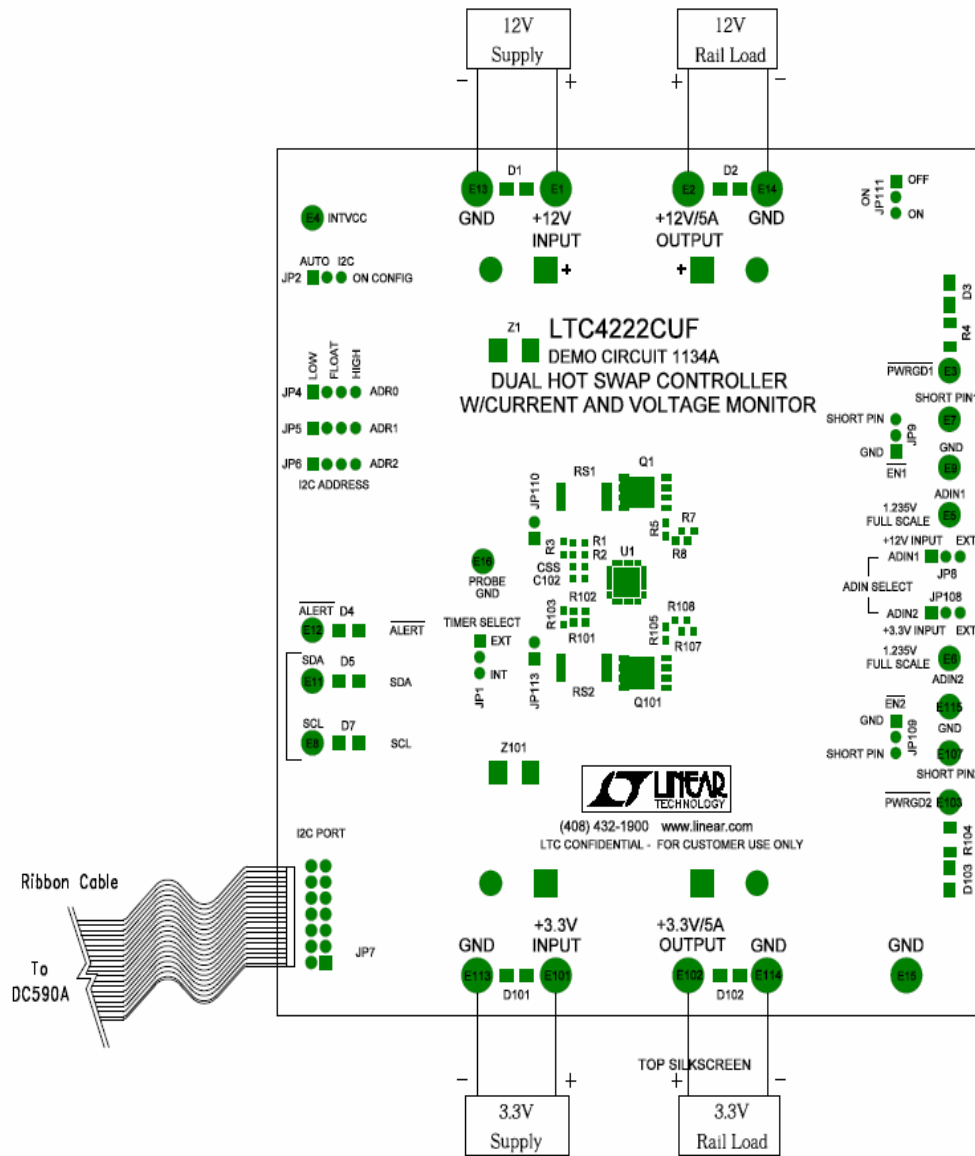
12V
Supply
−
+

12V
Rail Load
+
−

E13
D1
E1
GND
+12V
INPUT
+

E2
D2
E14
+12V/5A
OUTPUT
GND
+

ON
JP111
OFF
ON

E4 INTVCC

AUTO I2C
JP2 ON CONFIG

D3
R4

Z1
LTC4222CUF
DEMO CIRCUIT 1134A
DUAL HOT SWAP CONTROLLER
W/CURRENT AND VOLTAGE MONITOR

LOW FLOAT HIGH
JP4 ADR0
JP5 ADR1
JP6 ADR2
I2C ADDRESS

$\overline{PWRGD1}$ E3
SHORT PIN
E7
SHORT PIN
JP9
GND
GND
$\overline{EN1}$
E9
ADIN1

RS1
Q1
JP110
R7
R5
R3
R1
R2
R8
CSS
C102
U1
E16
PROBE
GND
R102
R103
R101
R105
R108
R107
RS2
Q101

1.235V
FULL SCALE
E5
+12V INPUT EXT
ADIN1
ADIN SELECT
JP8
JP108
ADIN2
+3.3V INPUT EXT
1.235V
FULL SCALE
E6
ADIN2

$\overline{ALERT}$ D4
E12
$\overline{ALERT}$
TIMER SELECT
EXT
INT
JP1
JP113

SDA D5
E11
SDA

SCL D7
E8
SCL

$\overline{EN2}$
GND
E115
GND
JP109
SHORT PIN
E107
SHORT PIN

Z101

LINEAR
TECHNOLOGY
(408) 432-1900 www.linear.com
LTC CONFIDENTIAL - FOR CUSTOMER USE ONLY

$\overline{PWRGD2}$ E103
R104
D103

I2C PORT
Ribbon Cable
To
DC590A
JP7

GND
E113
D101
+3.3V
INPUT
E101

+3.3V/5A
OUTPUT
E102
D102
GND
E114

GND
E15

TOP SILKSCREEN

−
+
3.3V
Supply

−
+
3.3V
Rail Load